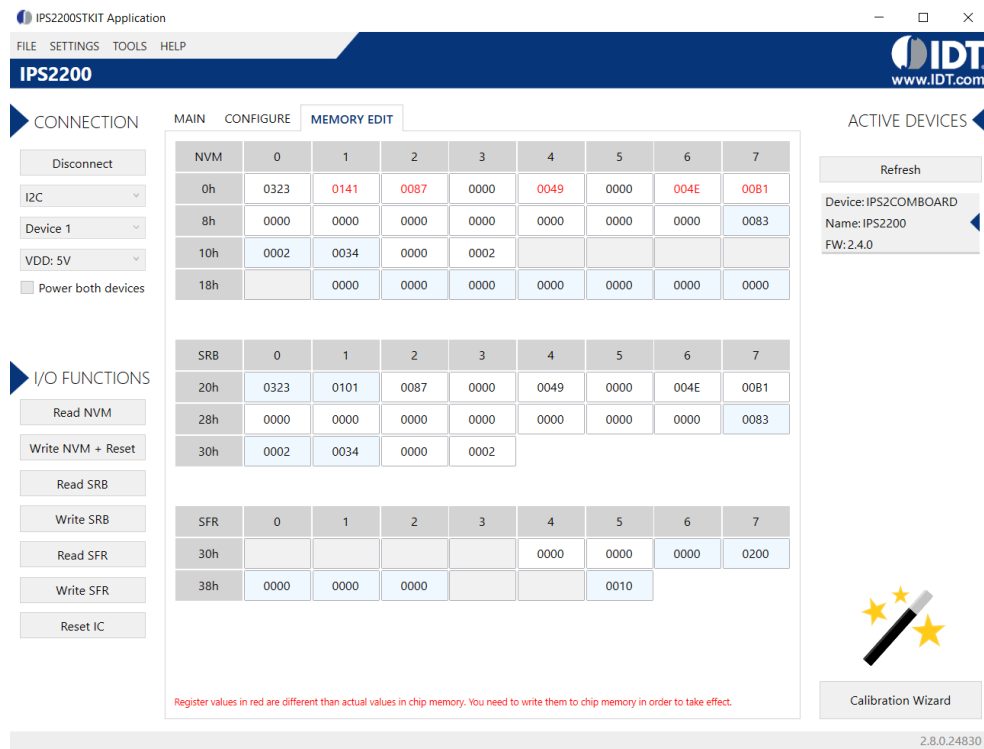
IPS2200STKIT Application

FILE SETTINGS TOOLS HELP

IPS2200

IDT
www.IDT.com

CONNECTION

Disconnect

I2C

Device 1

VDD: 5V

Power both devices

I/O FUNCTIONS

Read NVM

Write NVM + Reset

Read SRB

Write SRB

Read SFR

Write SFR

Reset IC

MAIN CONFIGURE MEMORY EDIT

| NVM | 0 | 1 | 2 | 3 | 4 | 5 | 6 | 7 |
|---|---|---|---|---|---|---|---|---|
| 0h | 0323 | 0141 | 0087 | 0000 | 0049 | 0000 | 004E | 00B1 |
| 8h | 0000 | 0000 | 0000 | 0000 | 0000 | 0000 | 0000 | 0083 |
| 10h | 0002 | 0034 | 0000 | 0002 | | | | |
| 18h | | 0000 | 0000 | 0000 | 0000 | 0000 | 0000 | 0000 |

| SRB | 0 | 1 | 2 | 3 | 4 | 5 | 6 | 7 |
|---|---|---|---|---|---|---|---|---|
| 20h | 0323 | 0101 | 0087 | 0000 | 0049 | 0000 | 004E | 00B1 |
| 28h | 0000 | 0000 | 0000 | 0000 | 0000 | 0000 | 0000 | 0083 |
| 30h | 0002 | 0034 | 0000 | 0002 | | | | |

| SFR | 0 | 1 | 2 | 3 | 4 | 5 | 6 | 7 |
|---|---|---|---|---|---|---|---|---|
| 30h | | | | | 0000 | 0000 | 0000 | 0200 |
| 38h | 0000 | 0000 | 0000 | | | 0010 | | |

Register values in red are different than actual values in chip memory. You need to write them to chip memory in order to take effect.

ACTIVE DEVICES

Refresh

Device: IPS2COMBOARD
Name: IPS2200
FW: 2.4.0

Calibration Wizard

2.8.0.24830